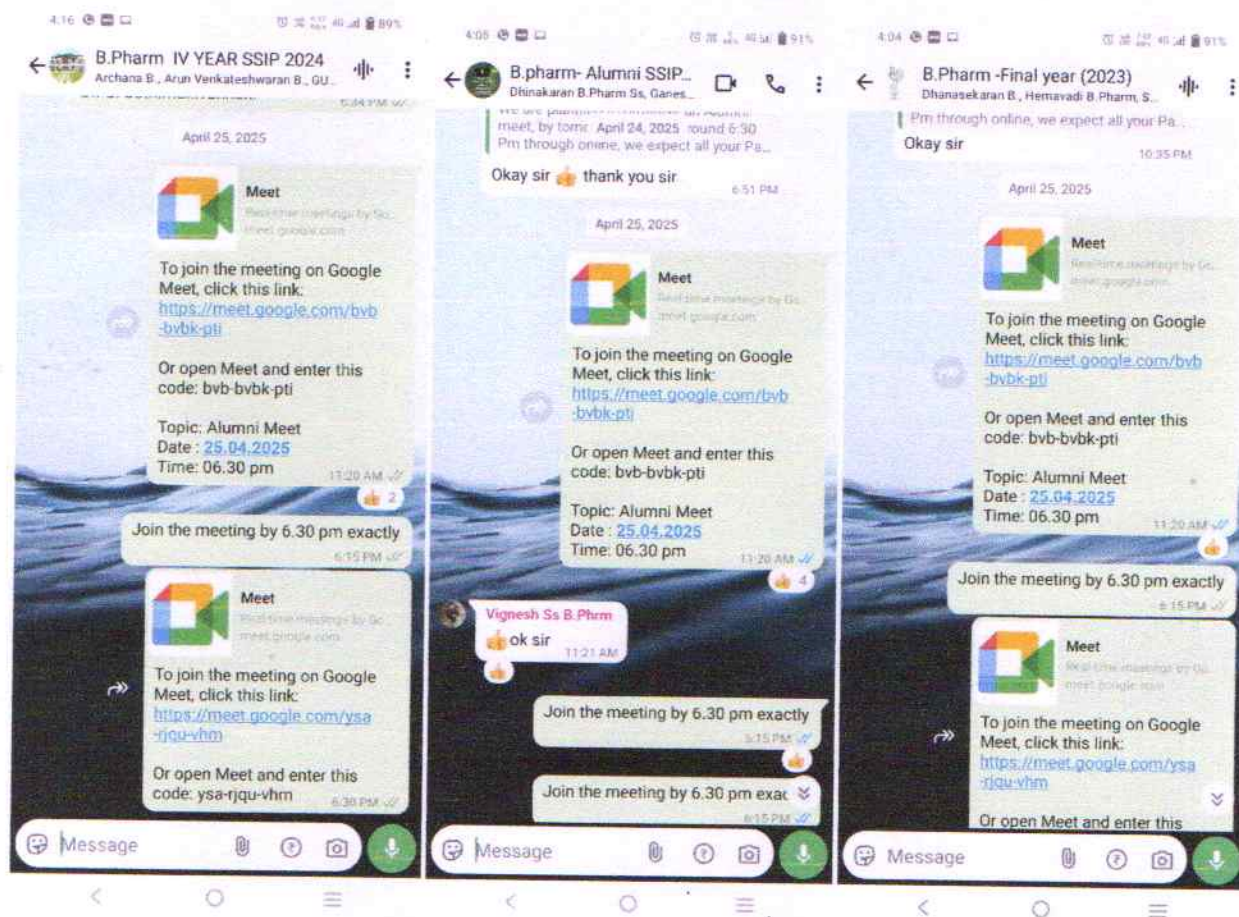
4:16 89%

B.Pharm IV YEAR SSIP 2024
Archana B., Arun Venkateshwaran B., GU..

6:34 PM

April 25, 2025

Meet
Real-time meetings by Go.. meet.google.com

To join the meeting on Google Meet, click this link:
https://meet.google.com/bvb-bvbk-pti

Or open Meet and enter this code: bvb-bvbk-pti

Topic: Alumni Meet
Date : 25.04.2025
Time: 06.30 pm
11:20 AM

👍 2

Join the meeting by 6.30 pm exactly
6:15 PM

Meet
Real-time meetings by Go.. meet.google.com

To join the meeting on Google Meet, click this link:
https://meet.google.com/ysa-rjqu-vhm

Or open Meet and enter this code: ysa-rjqu-vhm
6:30 PM

Message

4:05 91%

B.pharm- Alumni SSIP...
Dhinakaran B.Pharm Ss, Ganes..

We are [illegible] an Alumni meet, by tomo April 24, 2025 round 6:30 Pm through online, we expect all your Pa...

Okay sir 👍 thank you sir
6:51 PM

April 25, 2025

Meet
Real-time meetings by Go.. meet.google.com

To join the meeting on Google Meet, click this link:
https://meet.google.com/bvb-bvbk-pti

Or open Meet and enter this code: bvb-bvbk-pti

Topic: Alumni Meet
Date : 25.04.2025
Time: 06.30 pm
11:20 AM

👍 4

Vignesh Ss B.Phrm
👍ok sir
11:21 AM

Join the meeting by 6.30 pm exactly
6:15 PM

Join the meeting by 6.30 pm exac
6:15 PM

Message

4:04 91%

B.Pharm -Final year (2023)
Dhanasekaran B., Hemavadi B.Pharm, S..

Pm through online, we expect all your Pa...

Okay sir
10:35 PM

April 25, 2025

Meet
Real-time meetings by Go.. meet.google.com

To join the meeting on Google Meet, click this link:
https://meet.google.com/bvb-bvbk-pti

Or open Meet and enter this code: bvb-bvbk-pti

Topic: Alumni Meet
Date : 25.04.2025
Time: 06.30 pm
11:20 AM

Join the meeting by 6.30 pm exactly
6:15 PM

Meet
Real-time meetings by Go.. meet.google.com

To join the meeting on Google Meet, click this link:
https://meet.google.com/ysa-rjqu-vhm

Or open Meet and enter this

Message